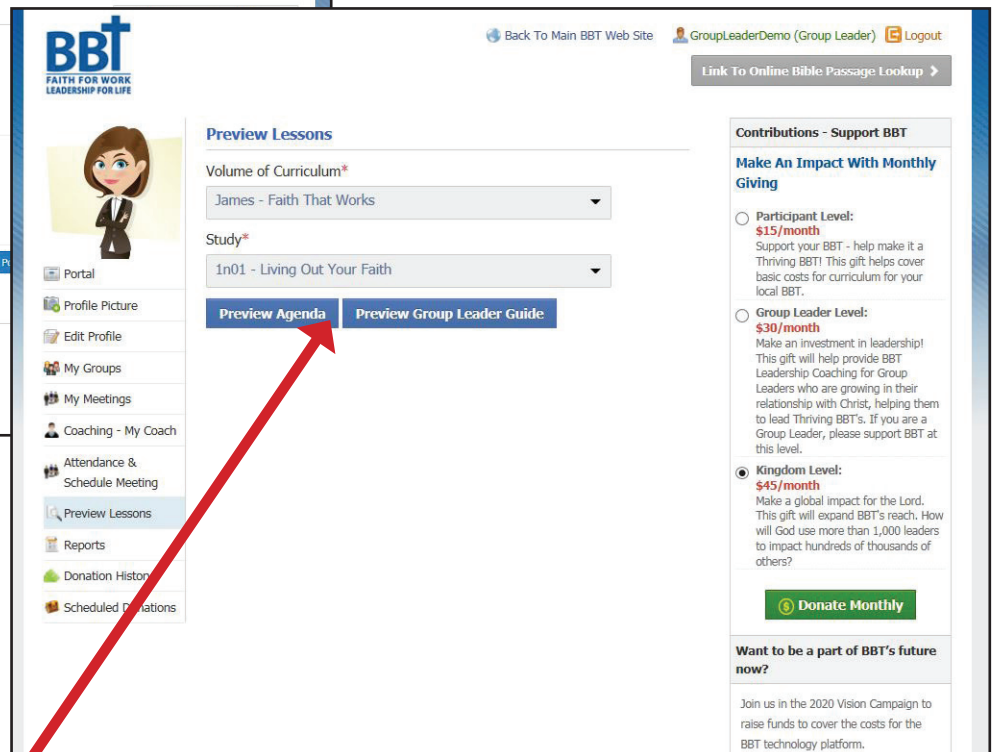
BBT
FAITH FOR WORK
LEADERSHIP FOR LIFE

Back To Main BBT Web Site GroupLeaderDemo (Group Leader) Logout

Link To Online Bible Passage Lookup

Portal
Profile Picture
Edit Profile
My Groups
My Meetings
Coaching - My Coach
Attendance & Schedule Meeting
Preview Lessons
Reports
Donation Histo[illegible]
Scheduled D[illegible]ations

Preview Lessons

Volume of Curriculum*
James - Faith That Works

Study*
1n01 - Living Out Your Faith

Preview Agenda Preview Group Leader Guide

Contributions - Support BBT

Make An Impact With Monthly Giving

Participant Level:
$15/month
Support your BBT - help make it a Thriving BBT! This gift helps cover basic costs for curriculum for your local BBT.

Group Leader Level:
$30/month
Make an investment in leadership! This gift will help provide BBT Leadership Coaching for Group Leaders who are growing in their relationship with Christ, helping them to lead Thriving BBT's. If you are a Group Leader, please support BBT at this level.

Kingdom Level:
$45/month
Make a global impact for the Lord. This gift will expand BBT's reach. How will God use more than 1,000 leaders to impact hundreds of thousands of others?

Donate Monthly

Want to be a part of BBT's future now?

Join us in the 2020 Vision Campaign to raise funds to cover the costs for the BBT technology platform.